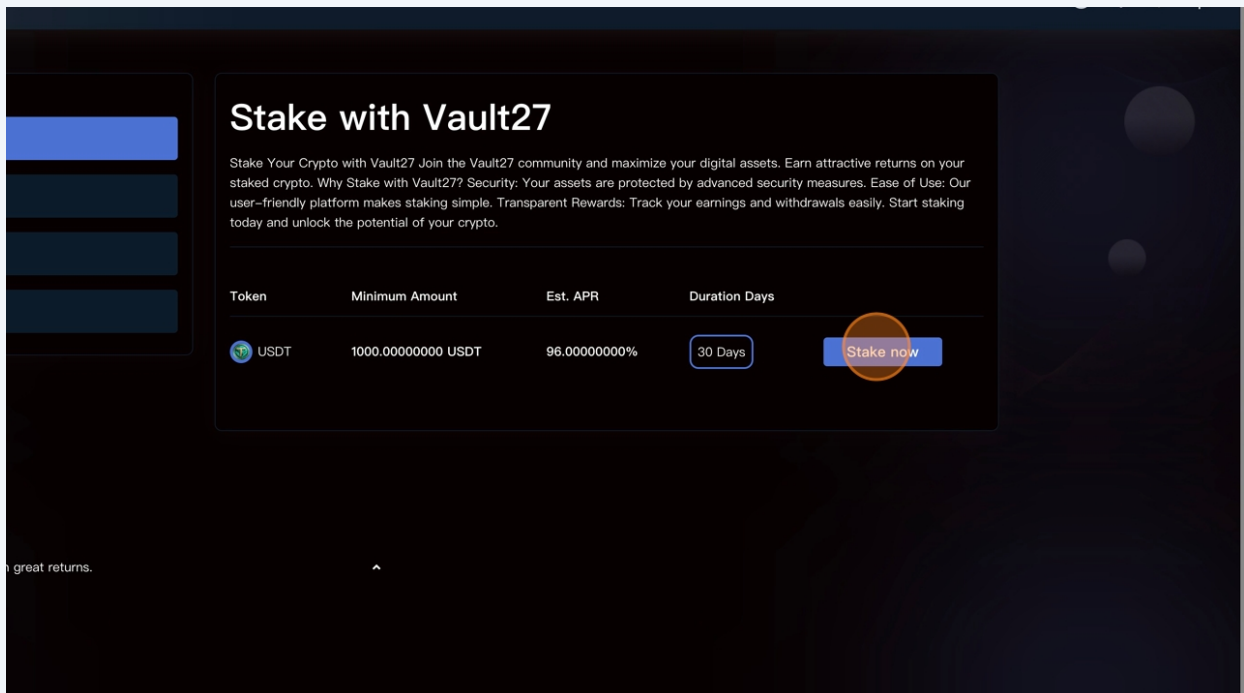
Stake with Vault27

Stake Your Crypto with Vault27 Join the Vault27 community and maximize your digital assets. Earn attractive returns on your staked crypto. Why Stake with Vault27? Security: Your assets are protected by advanced security measures. Ease of Use: Our user-friendly platform makes staking simple. Transparent Rewards: Track your earnings and withdrawals easily. Start staking today and unlock the potential of your crypto.

| Token | Minimum Amount | Est. APR | Duration Days | |
|---|---|---|---|---|
| USDT | 1000.00000000 USDT | 96.00000000% | 30 Days | Stake now |

great returns.